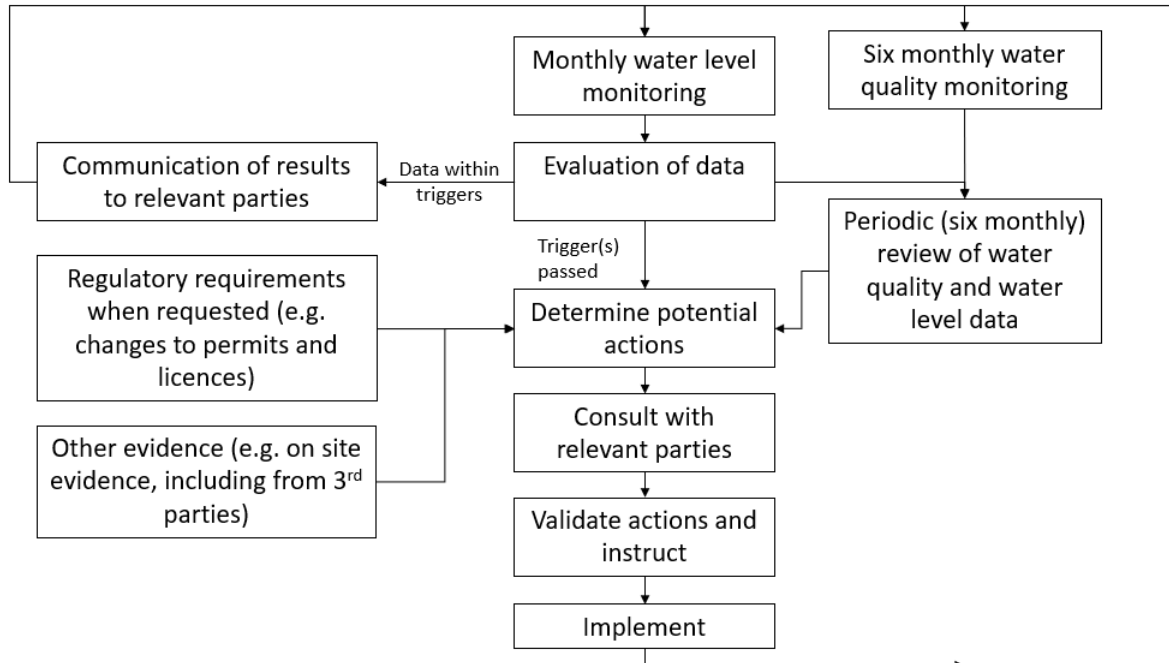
Monthly water level monitoring

Six monthly water quality monitoring

Communication of results to relevant parties

Data within triggers

Evaluation of data

Periodic (six monthly) review of water quality and water level data

Trigger(s) passed

Regulatory requirements when requested (e.g. changes to permits and licences)

Determine potential actions

Consult with relevant parties

Other evidence (e.g. on site evidence, including from 3$^{rd}$ parties)

Validate actions and instruct

Implement